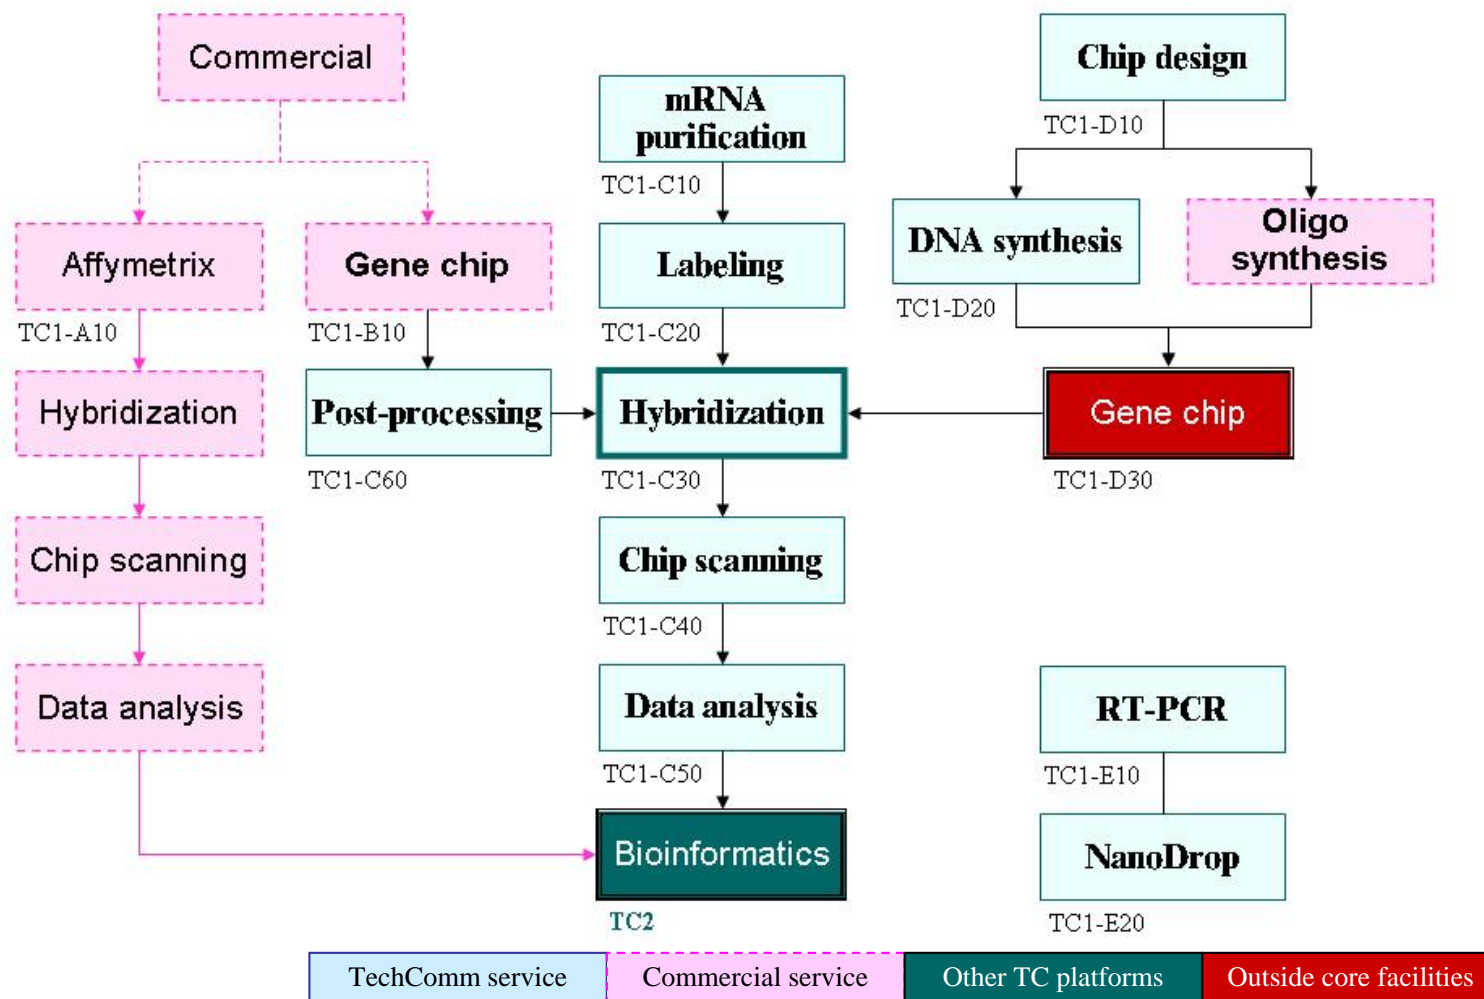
Commercial

Affymetrix
TC1-A10

Hybridization

Chip scanning

Data analysis

Gene chip
TC1-B10

Post-processing
TC1-C60

mRNA purification
TC1-C10

Labeling
TC1-C20

Hybridization
TC1-C30

Chip scanning
TC1-C40

Data analysis
TC1-C50

Bioinformatics
TC2

Chip design
TC1-D10

DNA synthesis
TC1-D20

Oligo synthesis

Gene chip
TC1-D30

RT-PCR
TC1-E10

NanoDrop
TC1-E20

| TechComm service | Commercial service | Other TC platforms | Outside core facilities |